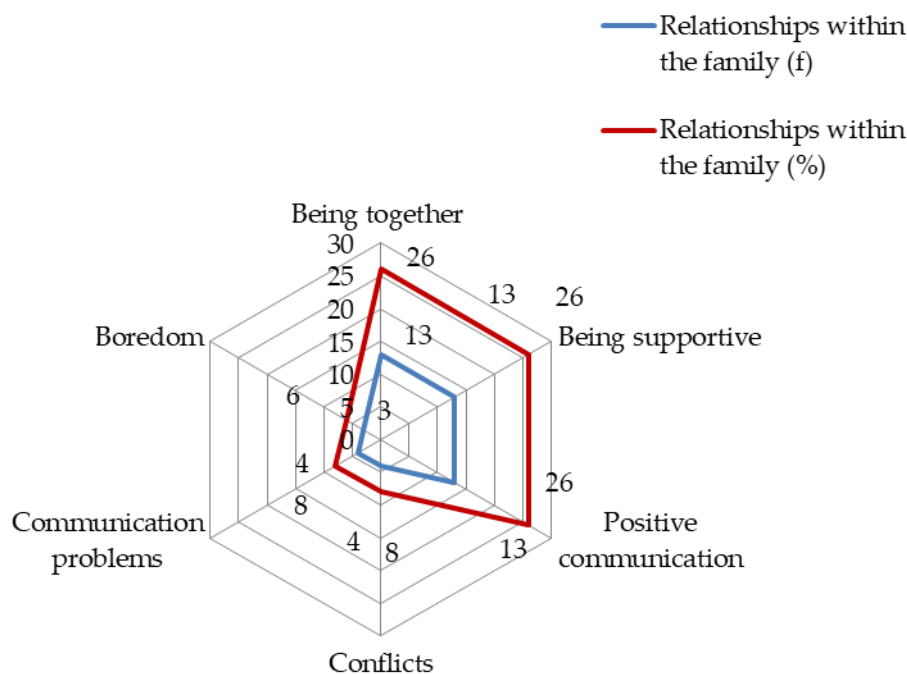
Relationships within the family (f)

Relationships within the family (%)

Being together

30
25
20
15
10
5
0

26
13
13
26
3
6
4
8
4
8
26
13

Being supportive

Boredom

Positive communication

Communication problems

Conflicts